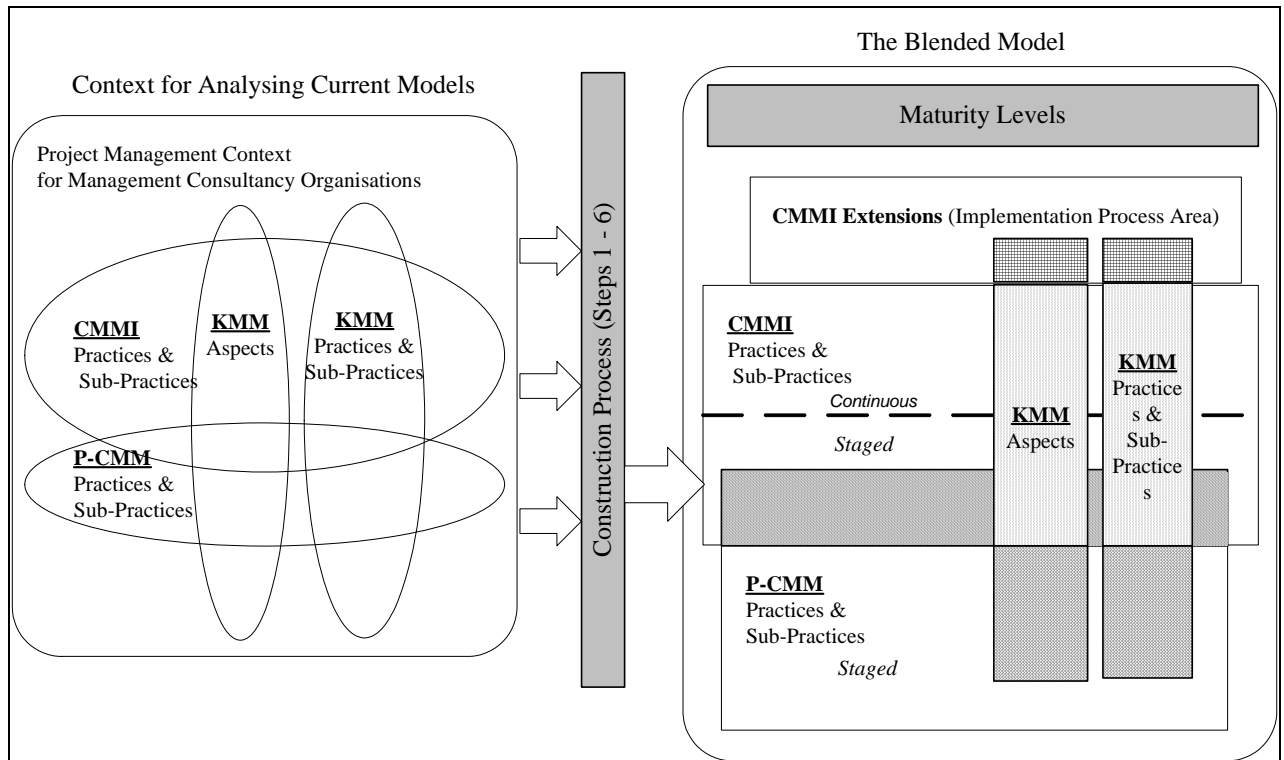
Context for Analysing Current Models

Project Management Context for Management Consultancy Organisations

CMMI
Practices & Sub-Practices

KMM
Aspects

KMM
Practices & Sub-Practices

P-CMM
Practices & Sub-Practices

Construction Process (Steps 1 - 6)

The Blended Model

Maturity Levels

CMMI Extensions (Implementation Process Area)

CMMI
Practices & Sub-Practices

Continuous

Staged

KMM
Aspects

KMM
Practices & Sub-Practices

P-CMM
Practices & Sub-Practices

Staged